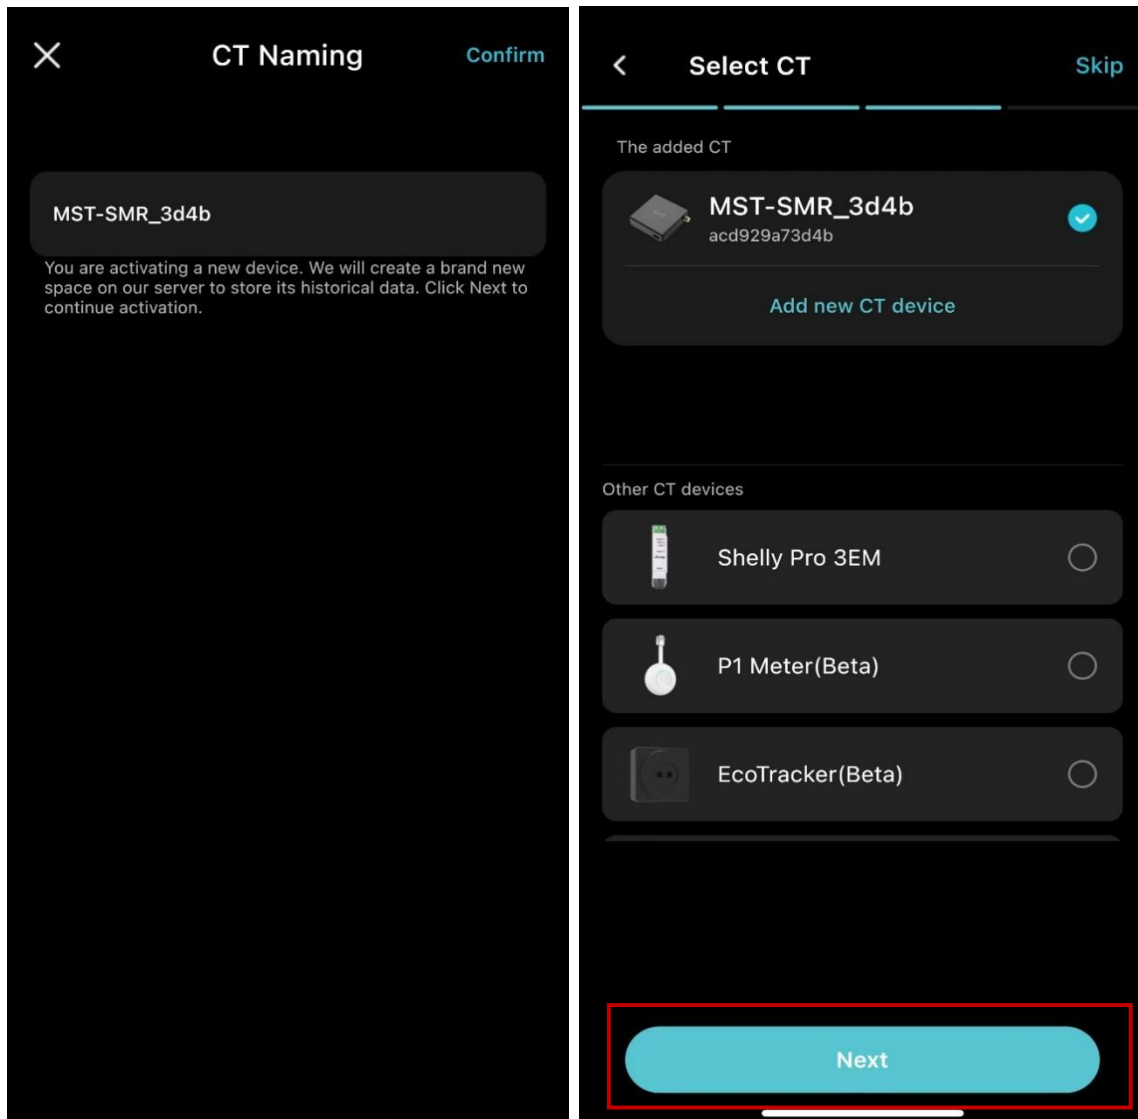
CT Naming

Confirm

MST-SMR_3d4b

You are activating a new device. We will create a brand new space on our server to store its historical data. Click Next to continue activation.

Select CT

Skip

The added CT

MST-SMR_3d4b
acd929a73d4b

Add new CT device

Other CT devices

Shelly Pro 3EM

P1 Meter(Beta)

EcoTracker(Beta)

Next